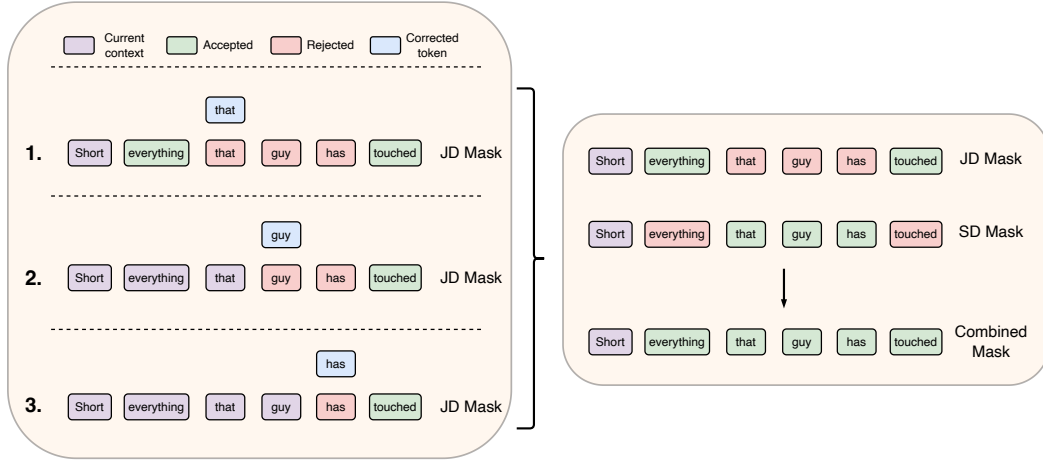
Current context
Accepted
Rejected
Corrected token

that

1. Short everything that guy has touched JD Mask

guy

2. Short everything that guy has touched JD Mask

has

3. Short everything that guy has touched JD Mask

Short everything that guy has touched JD Mask

Short everything that guy has touched SD Mask

Short everything that guy has touched Combined Mask